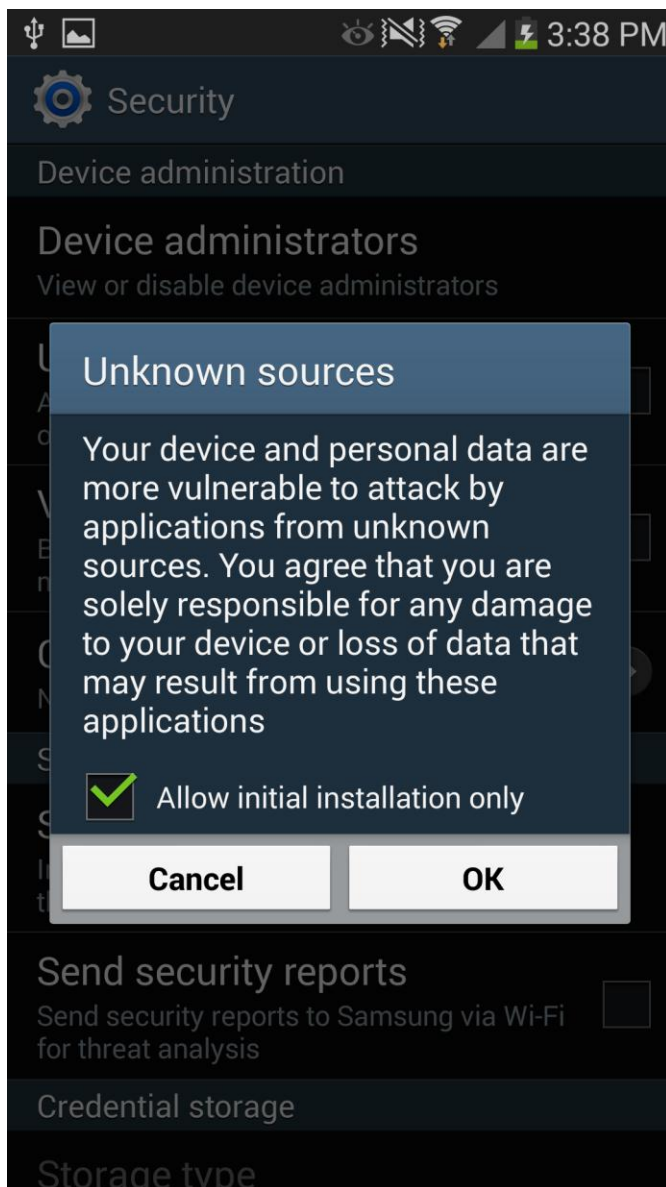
3:38 PM

Security

Device administration

Device administrators
View or disable device administrators

Unknown sources

Your device and personal data are more vulnerable to attack by applications from unknown sources. You agree that you are solely responsible for any damage to your device or loss of data that may result from using these applications

Allow initial installation only

Cancel

OK

Send security reports
Send security reports to Samsung via Wi-Fi for threat analysis

Credential storage

Storage type